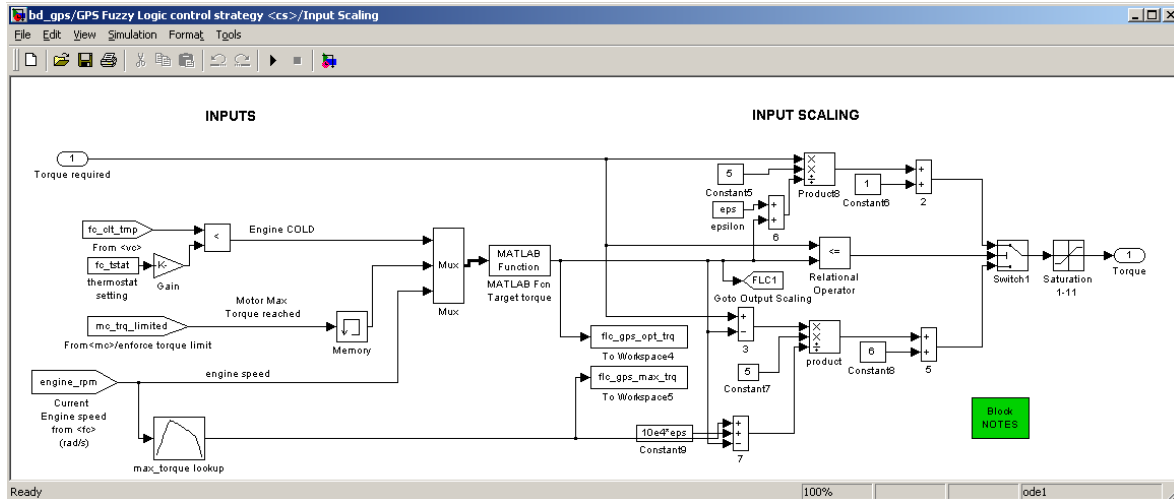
bd_gps/GPS Fuzzy Logic control strategy <cs>/Input Scaling

File Edit View Simulation Format Tools

INPUTS

INPUT SCALING

1
Torque required

fc_clt_tmp
From <vc>

<

Engine COLD

fc_tstat
thermostat setting

-K-
Gain

Motor Max Torque reached

mc_trq_limited
From<mc>/enforce torque limit

Memory

Mux

Mux

MATLAB Function
MATLAB Fcn Target torque

engine speed

engine_rpm
Current Engine speed from <fc> (rad/s)

max_torque lookup

5
Constant5

eps
epsilon

6

Product8

1
Constant6

2

<=
Relational Operator

FLC1
Goto Output Scaling

Switch1

Saturation 1-11

1
Torque

flc_gps_opt_trq
To Workspace4

flc_gps_max_trq
To Workspace5

3

5
Constant7

product

6
Constant8

5

10e4*eps
Constant9

7

Block NOTES

Ready

100%

ode1